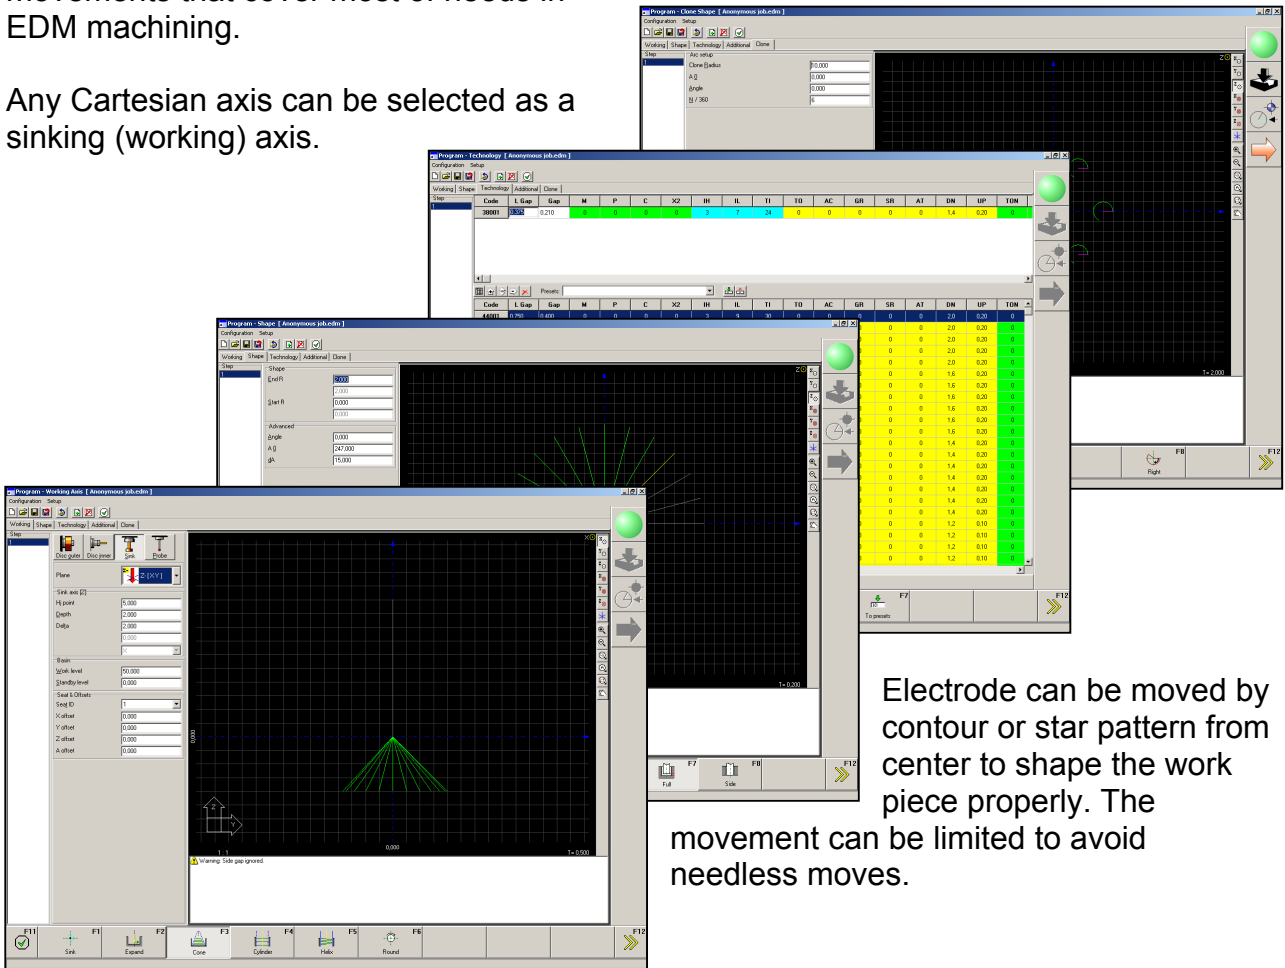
movements that cover most of needs in EDM machining.

Any Cartesian axis can be selected as a sinking (working) axis.

Program - Clone Shape [ Anonymous job.edm ]
Configuration Setup
Working Shape Technology Additional Clone
Step
Arc setup
Clone Radius 10,000
A 0 0,000
Angle 0,000
N / 360 6
T= 2,000
F8
Right
F12

Program - Technology [ Anonymous job.edm ]
Configuration Setup
Working Shape Technology Additional Clone
Step

| Code | L Gap | Gap | M | P | C | X2 | IH | IL | TI | TO | AC | GR | SR | AT | DN | UP | TON |
|---|---|---|---|---|---|---|---|---|---|---|---|---|---|---|---|---|---|
| 38001 | 0,325 | 0,210 | 0 | 0 | 0 | 0 | 3 | 7 | 24 | 0 | 0 | 0 | 0 | 0 | 1,4 | 0,20 | 0 |

Presets:

| Code | L Gap | Gap | M | P | C | X2 | IH | IL | TI | TO | AC | GR | SR | AT | DN | UP | TON |
|---|---|---|---|---|---|---|---|---|---|---|---|---|---|---|---|---|---|
| 44001 | 0,750 | 0,400 | 0 | 0 | 0 | 0 | 3 | 9 | 30 | 0 | 0 | 0 | 0 | 0 | 2,0 | 0,20 | 0 |

F7
To presets
F12

Program - Shape [ Anonymous job.edm ]
Configuration Setup
Working Shape Technology Additional Clone
Step
Shape
End R 2,000
2,000
Start R 0,000
0,000
Advanced
Angle 0,000
A 0 247,000
dA 15,000
T= 0,200
F7
Full
F8
Side
F12

Program - Working Axis [ Anonymous job.edm ]
Configuration Setup
Working Shape Technology Additional Clone
Step
Disc outer Disc inner Sink Probe
Plane Z (XY)
Sink axis (Z)
Hi point 5,000
Depth 2,000
Delta 2,000
0,000
Basin
Work level 50,000
Standby level 0,000
Seat & Offsets
Seat ID 1
X offset 0,000
Y offset 0,000
Z offset 0,000
A offset 0,000
0,000
0,000
T= 0,500
Warning: Side gap ignored.
F11 F1 Sink F2 Expand F3 Cone F4 Cylinder F5 Helix F6 Round F12

Electrode can be moved by contour or star pattern from center to shape the work piece properly. The movement can be limited to avoid needless moves.